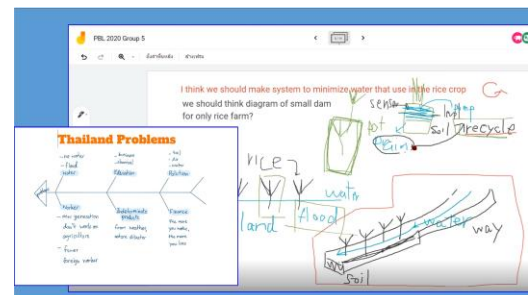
PBL 2020 Group 5

I think we should make system to minimize water that use in the rice crop

we should think diagram of small dam for only rice farm?

Thailand Problems

- no water
- flood
Water

- human
- channel
Education

- soil
- air
- water
Pollution

Worker
- new generation don't work on agriculture
- farmer
- foreign worker

Agriculturals products
Crop weather, when disaster

Finance
The more you work, the more you lose

sensor
pipe
pot
soil
recycle
rain
rice
water
land
flood
water
way
soil